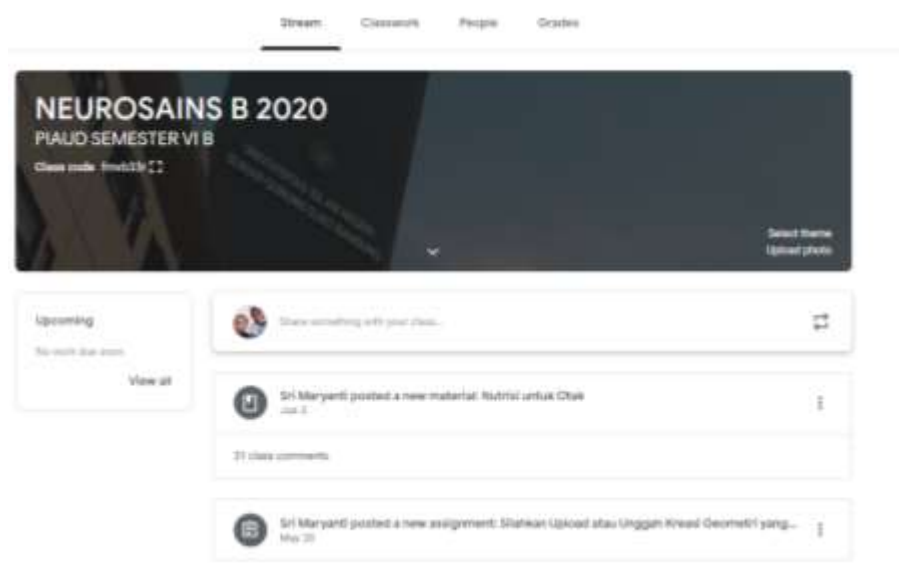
Stream Classwork People Grades

NEUROSAINS B 2020
PIAUD SEMESTER VI B
Class code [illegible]

Select theme
Upload photo

Upcoming
No work due soon
View all

Share something with your class...

Sri Maryanti posted a new material: Nutrisi untuk Otak
Jun 3

31 class comments

Sri Maryanti posted a new assignment: Silahkan Upload atau Unggah Kreasi Geometri yang...
May 20